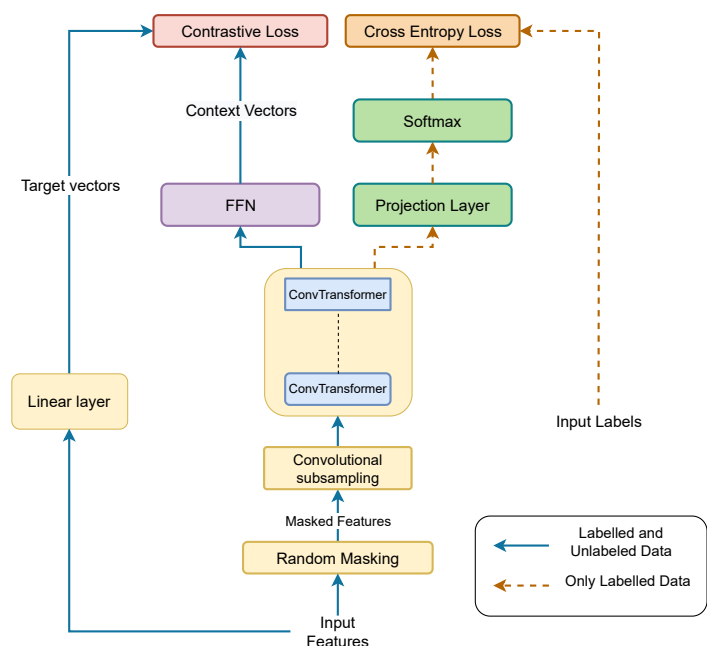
Contrastive Loss

Cross Entropy Loss

Context Vectors

Softmax

Target vectors

FFN

Projection Layer

ConvTransformer

ConvTransformer

Linear layer

Input Labels

Convolutional subsampling

Masked Features

Random Masking

Input Features

Labelled and Unlabeled Data

Only Labelled Data